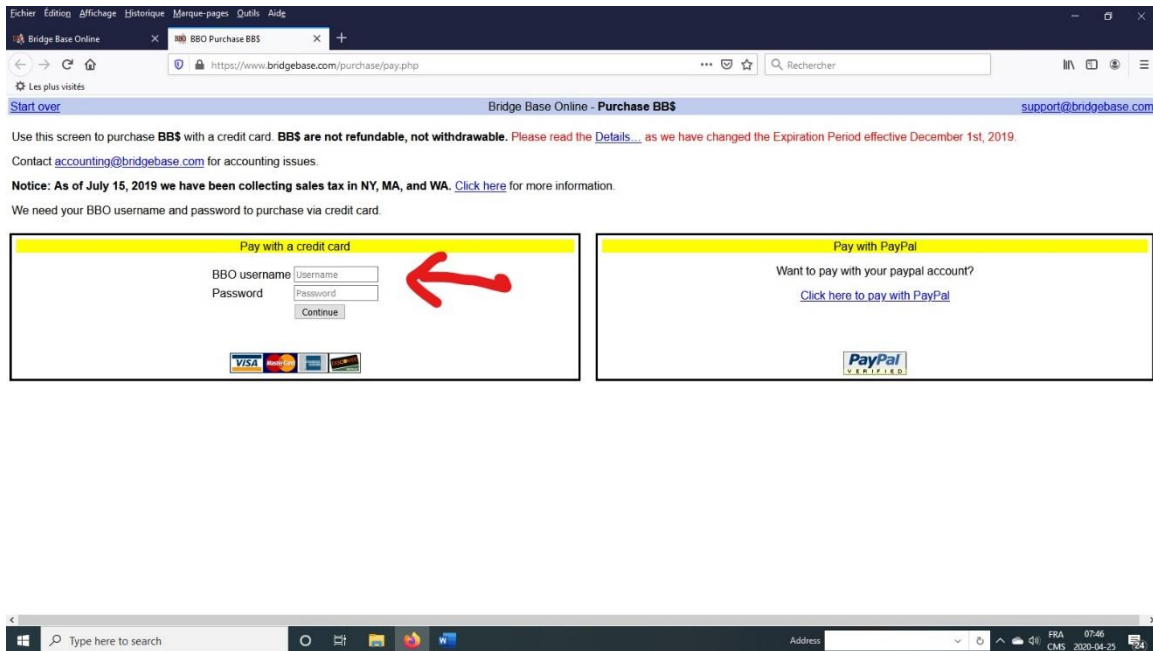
Fichier Édition Affichage Historique Marque-pages Outils Aide

Bridge Base Online
BBO Purchase BB$
https://www.bridgebase.com/purchase/pay.php
Rechercher
Les plus visités

Start over
Bridge Base Online - Purchase BB$
support@bridgebase.com

Use this screen to purchase BB$ with a credit card. BB$ are not refundable, not withdrawable. Please read the Details... as we have changed the Expiration Period effective December 1st, 2019.

Contact accounting@bridgebase.com for accounting issues.

Notice: As of July 15, 2019 we have been collecting sales tax in NY, MA, and WA. Click here for more information.

We need your BBO username and password to purchase via credit card.

Pay with a credit card
BBO username Username
Password Password
Continue

VISA MasterCard

Pay with PayPal
Want to pay with your paypal account?
Click here to pay with PayPal

PayPal VERIFIED

Type here to search
Address
FRA CMS 07:46 2020-04-25 24